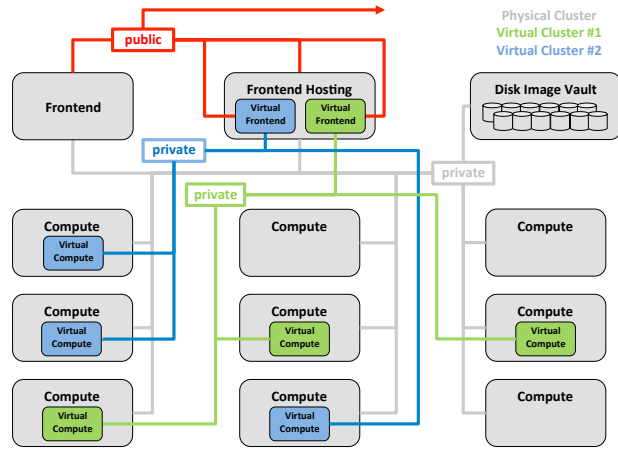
Physical Cluster
Virtual Cluster #1
Virtual Cluster #2

public

Frontend

Frontend Hosting
Virtual Frontend
Virtual Frontend

Disk Image Vault

private

private

private

Compute
Virtual Compute

Compute

Compute

Compute
Virtual Compute

Compute
Virtual Compute

Compute
Virtual Compute

Compute
Virtual Compute

Compute
Virtual Compute

Compute